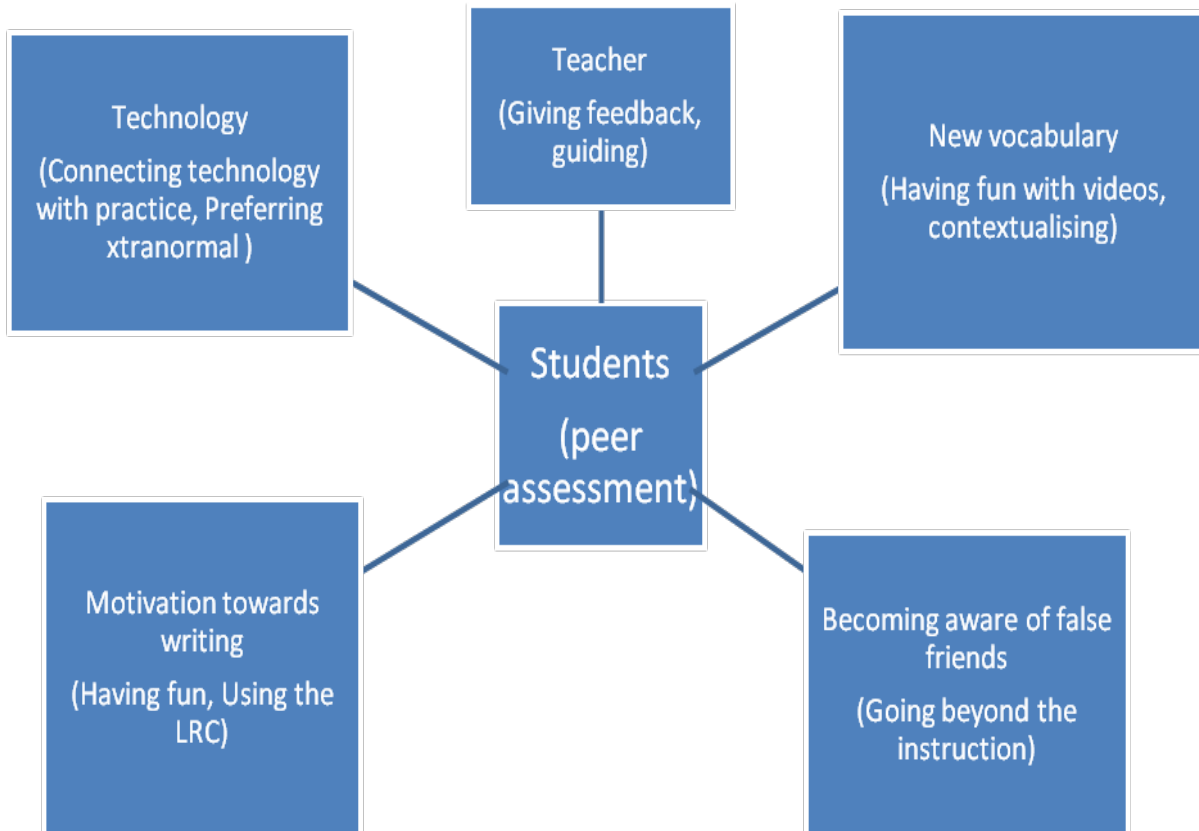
Technology

(Connecting technology with practice, Preferring xtranormal )

Teacher

(Giving feedback, guiding)

New vocabulary

(Having fun with videos, contextualising)

Students

(peer assessment)

Motivation towards writing

(Having fun, Using the LRC)

Becoming aware of false friends

(Going beyond the instruction)